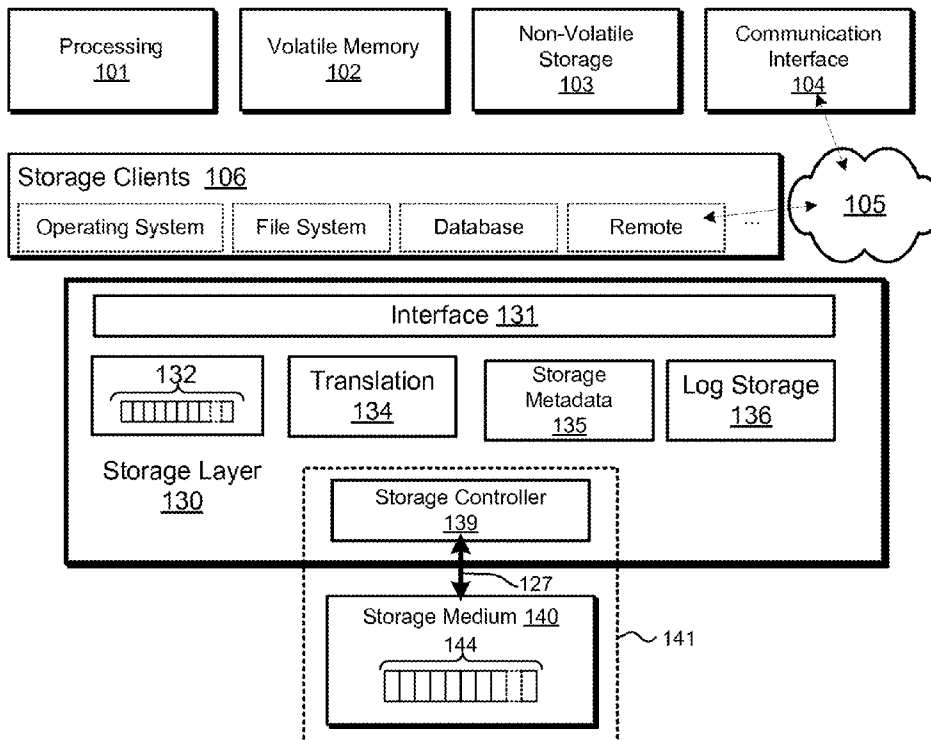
Processing
101

Volatile Memory
102

Non-Volatile Storage
103

Communication Interface
104

Storage Clients 106

Operating System

File System

Database

Remote

...

105

Interface 131

132

Translation
134

Storage Metadata
135

Log Storage
136

Storage Layer
130

Storage Controller
139

127

Storage Medium 140

144

141